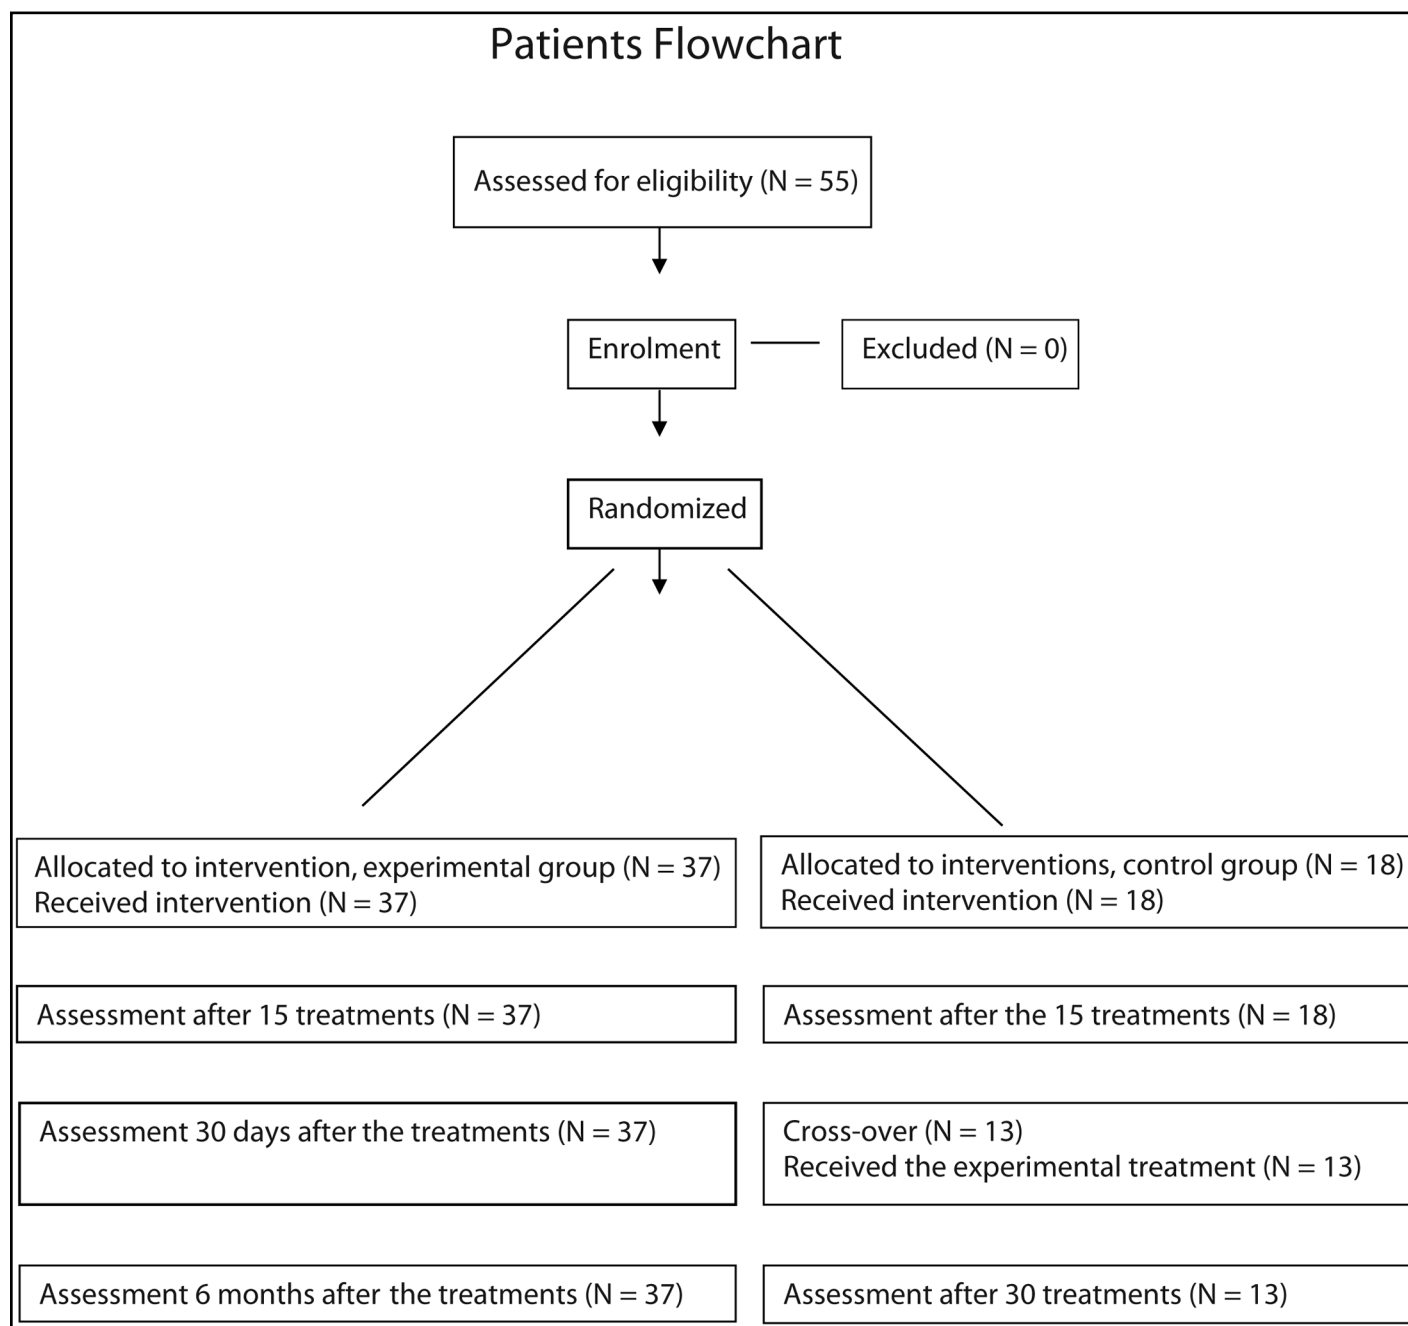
Patients Flowchart

Assessed for eligibility (N = 55)

Enrolment

Excluded (N = 0)

Randomized

Allocated to intervention, experimental group (N = 37)
Received intervention (N = 37)

Allocated to interventions, control group (N = 18)
Received intervention (N = 18)

Assessment after 15 treatments (N = 37)

Assessment after the 15 treatments (N = 18)

Assessment 30 days after the treatments (N = 37)

Cross-over (N = 13)
Received the experimental treatment (N = 13)

Assessment 6 months after the treatments (N = 37)

Assessment after 30 treatments (N = 13)